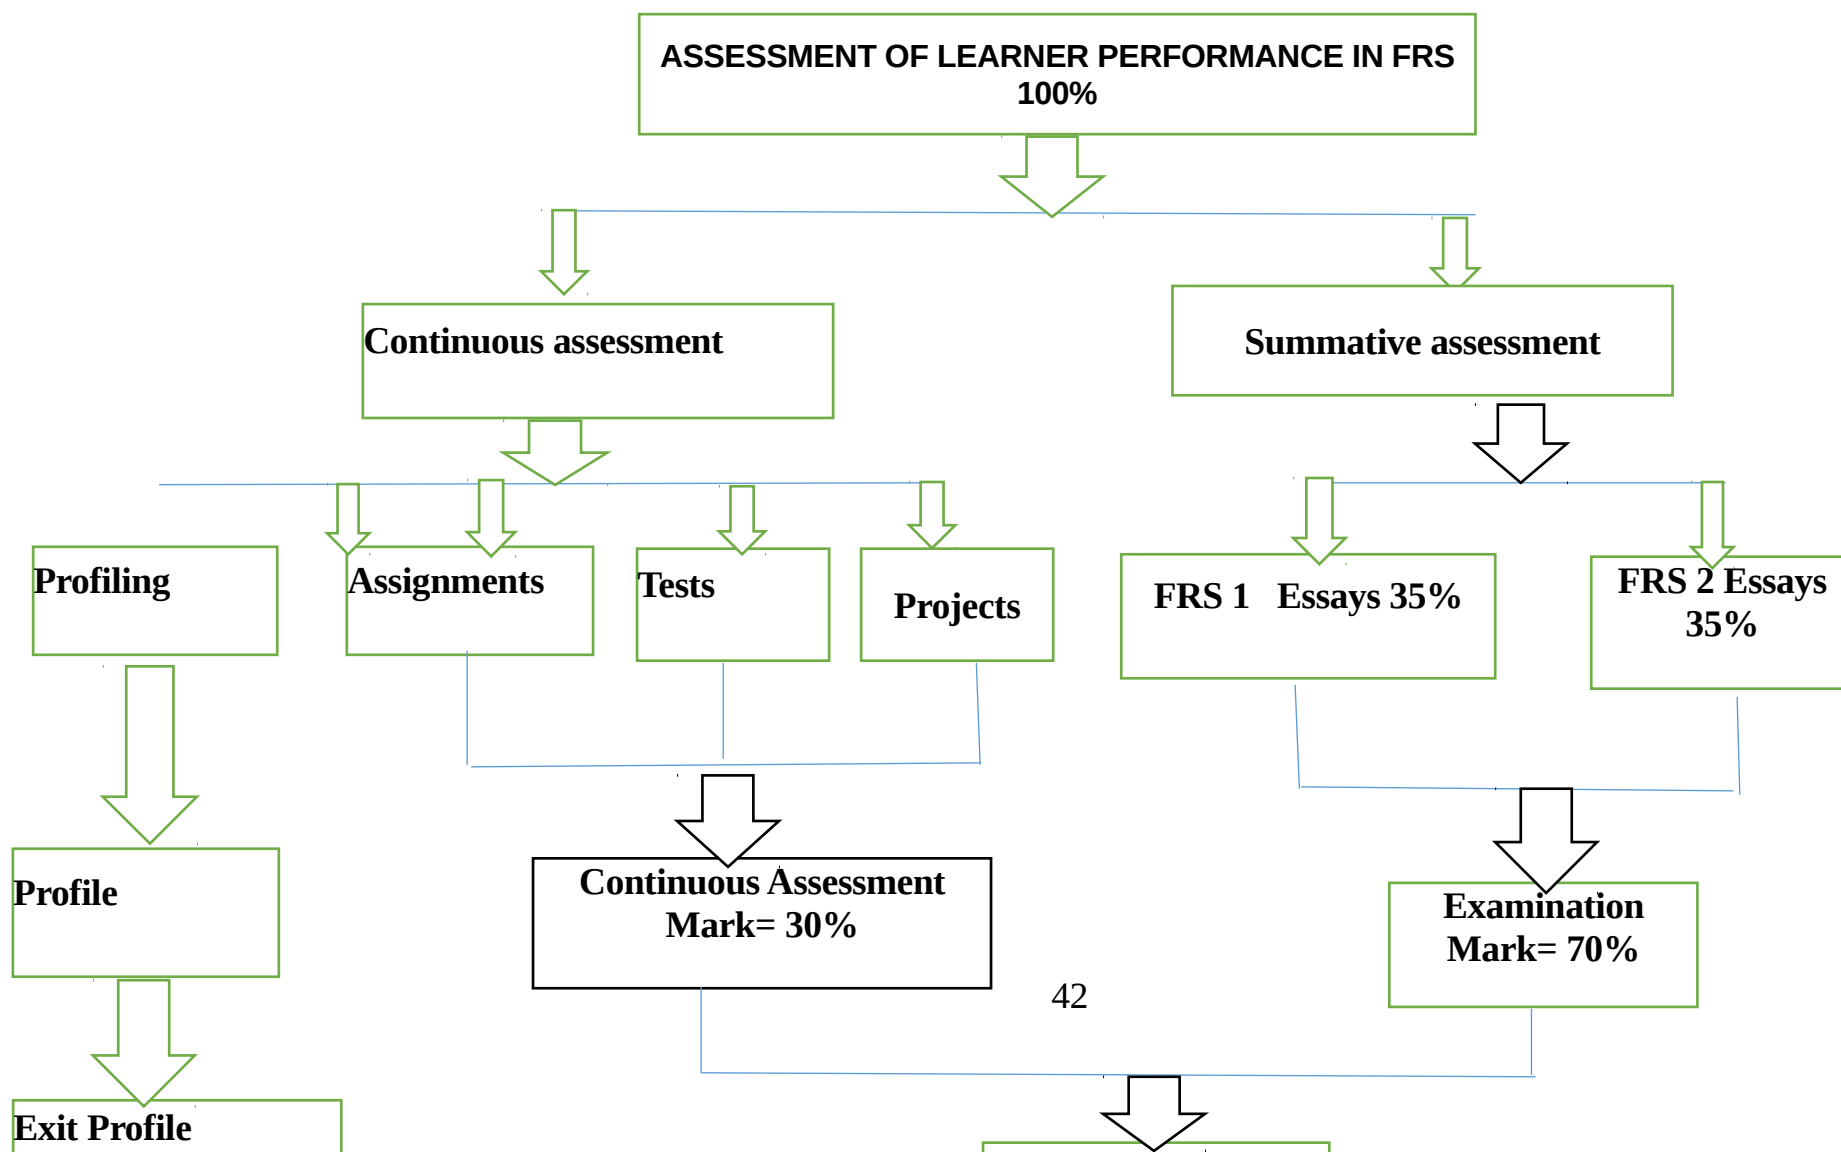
ASSESSMENT OF LEARNER PERFORMANCE IN FRS 100%

Continuous assessment

Summative assessment

Profiling

Assignments

Tests

Projects

FRS 1 Essays 35%

FRS 2 Essays 35%

Profile

Continuous Assessment Mark= 30%

Examination Mark= 70%

42

Exit Profile